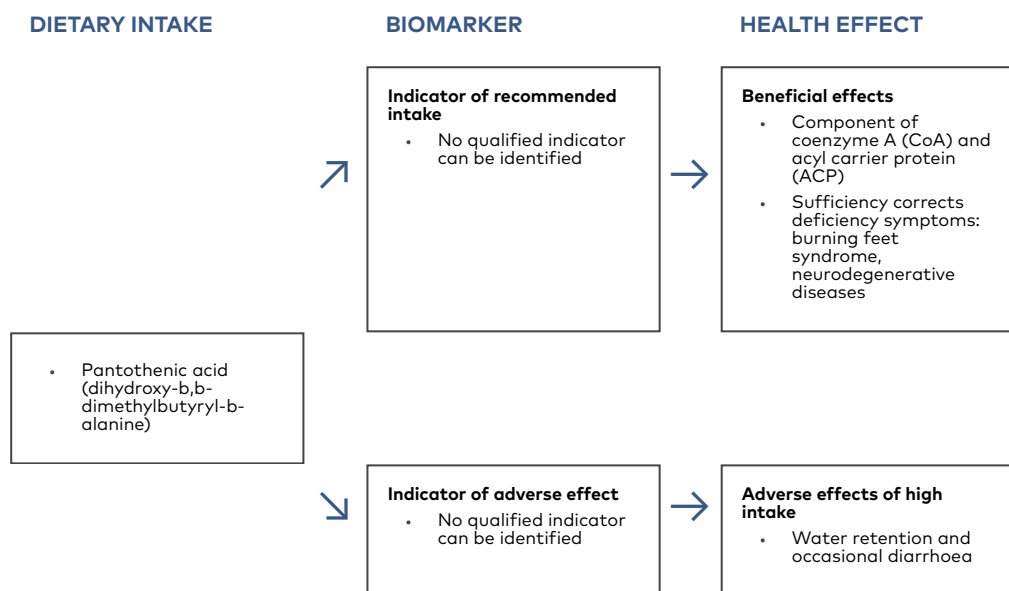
DIETARY INTAKE

BIOMARKER

HEALTH EFFECT

Indicator of recommended intake
• No qualified indicator can be identified

Beneficial effects
• Component of coenzyme A (CoA) and acyl carrier protein (ACP)
• Sufficiency corrects deficiency symptoms: burning feet syndrome, neurodegenerative diseases

• Pantothenic acid (dihydroxy-b,b-dimethylbutyryl-b-alanine)

Indicator of adverse effect
• No qualified indicator can be identified

Adverse effects of high intake
• Water retention and occasional diarrhoea